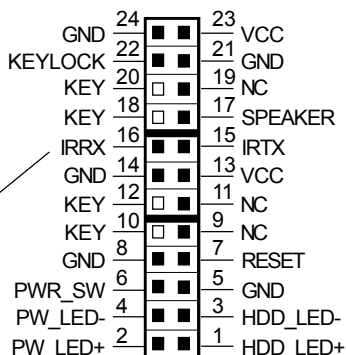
| | | | |
|---|---|---|---|
| GND | 24 | 23 | VCC |
| KEYLOCK | 22 | 21 | GND |
| KEY | 20 | 19 | NC |
| KEY | 18 | 17 | SPEAKER |
| IRRX | 16 | 15 | IRTX |
| GND | 14 | 13 | VCC |
| KEY | 12 | 11 | NC |
| KEY | 10 | 9 | NC |
| GND | 8 | 7 | RESET |
| PWR_SW | 6 | 5 | GND |
| PW_LED- | 4 | 3 | HDD_LED- |
| PW_LED+ | 2 | 1 | HDD_LED+ |